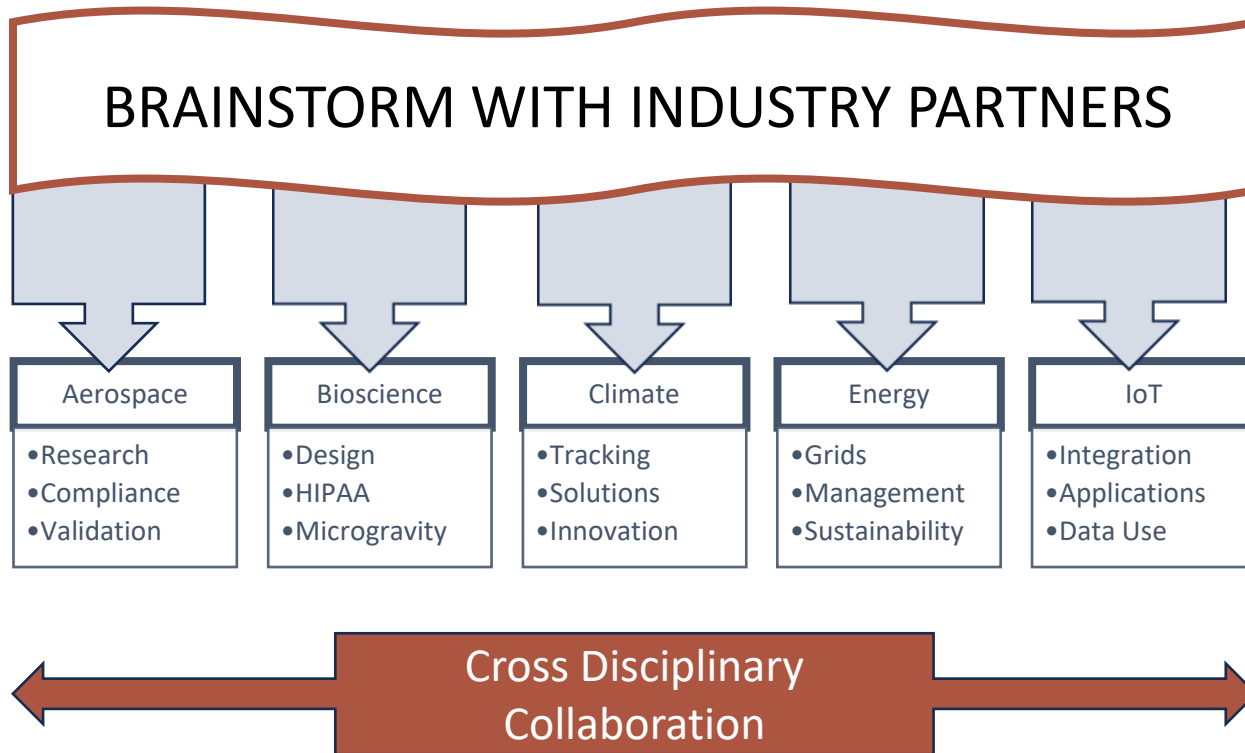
BRAINSTORM WITH INDUSTRY PARTNERS

Aerospace
•Research
•Compliance
•Validation

Bioscience
•Design
•HIPAA
•Microgravity

Climate
•Tracking
•Solutions
•Innovation

Energy
•Grids
•Management
•Sustainability

IoT
•Integration
•Applications
•Data Use

Cross Disciplinary Collaboration